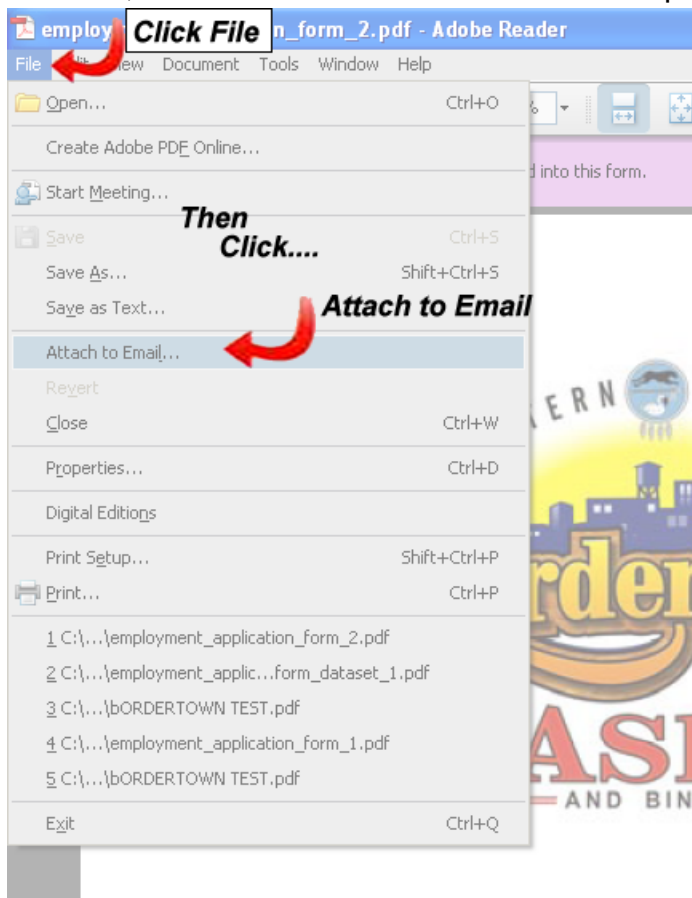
employ Click File n_form_2.pdf - Adobe Reader

File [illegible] View Document Tools Window Help

Open... Ctrl+O

Create Adobe PDF Online...

Start Meeting...

Then Click....

Save Ctrl+S

Save As... Shift+Ctrl+S

Save as Text...

Attach to Email

Attach to Email...

Revert

Close Ctrl+W

Properties... Ctrl+D

Digital Editions

Print Setup... Shift+Ctrl+P

Print... Ctrl+P

1 C:\...\employment_application_form_2.pdf

2 C:\...\employment_applic...form_dataset_1.pdf

3 C:\...\bORDERTOWN TEST.pdf

4 C:\...\employment_application_form_1.pdf

5 C:\...\bORDERTOWN TEST.pdf

Exit Ctrl+Q

d into this form.

ERN

rder

ASI

AND BIN